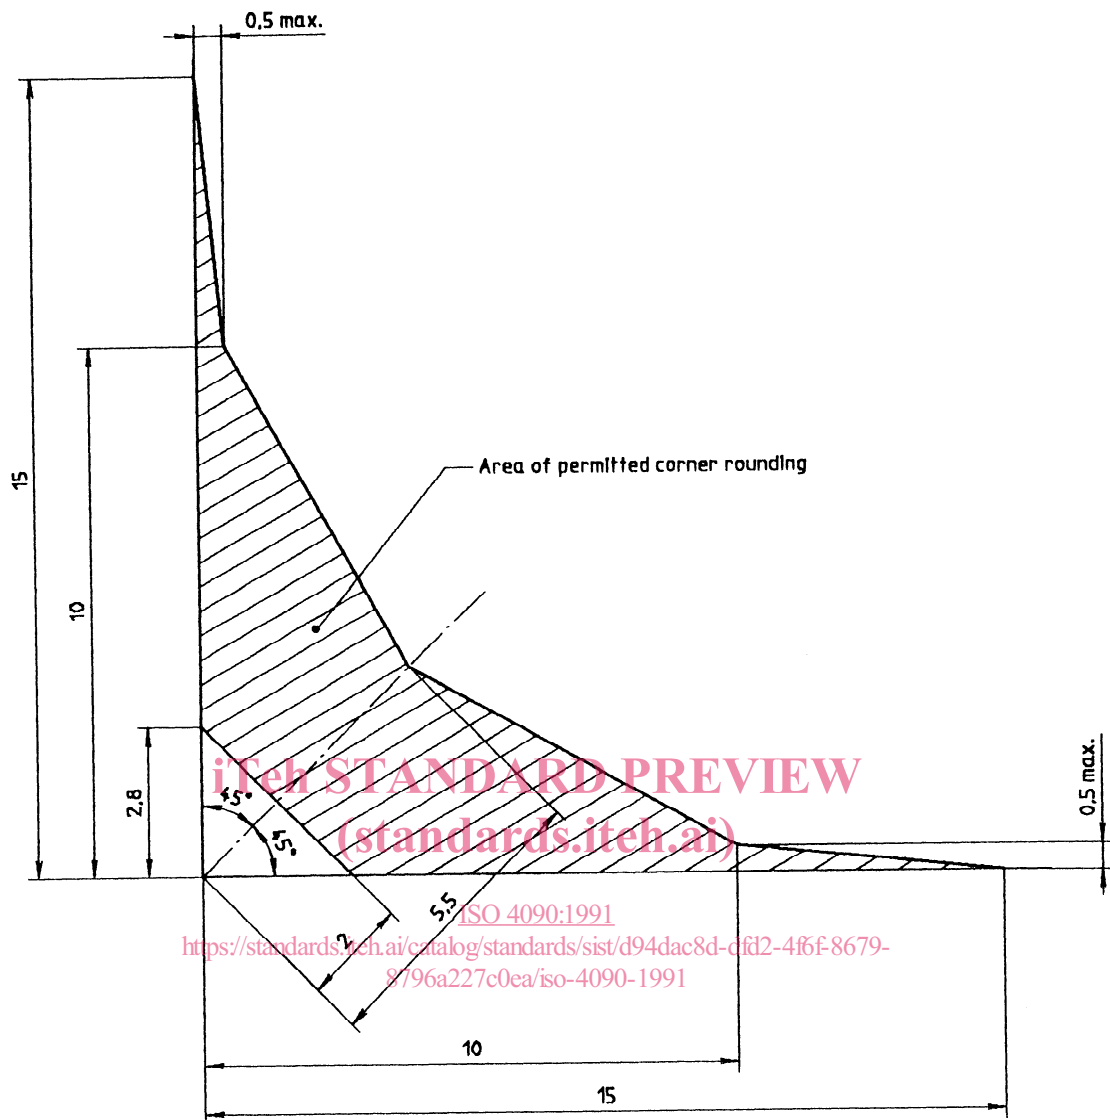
0,5 max.

15

10

2,8

Area of permitted corner rounding

45°

45°

0,5 max.

iTeh STANDARD PREVIEW
(standards.iteh.ai)

2

5,5

ISO 4090:1991
https://standards.iteh.ai/catalog/standards/sist/d94dac8d-cfd2-4f6f-8679-8796a227c0ea/iso-4090-1991

10

15